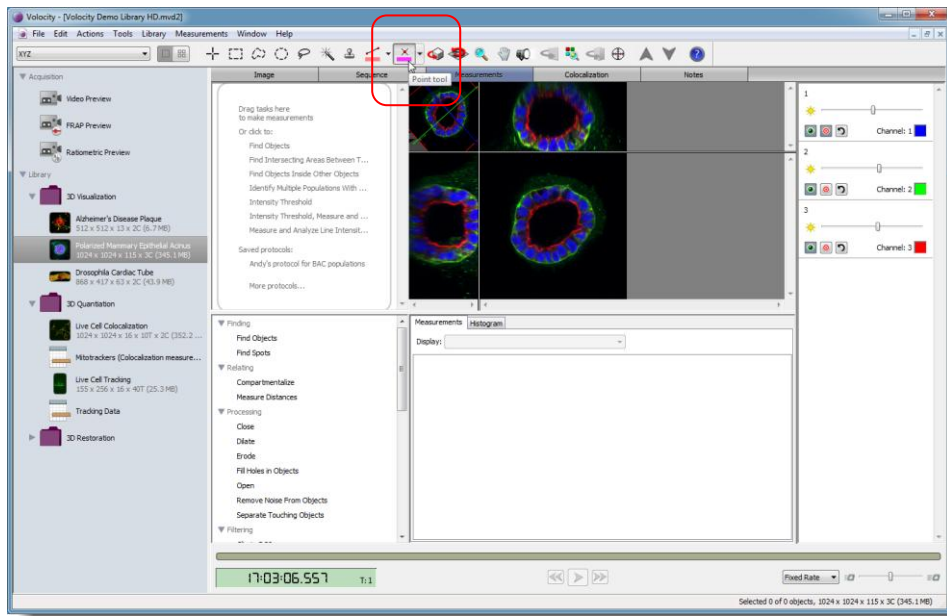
Volocity - [Volocity Demo Library HD.mvd2]

File Edit Actions Tools Library Measurements Window Help

XYZ

Point tool

Acquisition

Video Preview

FRAP Preview

Ratiometric Preview

Library

3D Visualization

Alzheimer's Disease Plaque
512 x 512 x 13 x 2C (6.7 MB)

Polarized Mammary Epithelial Acinus
1024 x 1024 x 115 x 3C (345.1 MB)

Drosophila Cardiac Tube
868 x 417 x 63 x 2C (43.9 MB)

3D Quantitation

Live Cell Colocalization
1024 x 1024 x 16 x 10T x 2C (352.2 ...

Mitotrackers (Colocalization measure...

Live Cell Tracking
155 x 256 x 16 x 40T (25.3 MB)

Tracking Data

3D Restoration

Image | Sequence | Measurements | Colocalization | Notes

Drag tasks here to make measurements

Or click to:

Find Objects

Find Intersecting Areas Between T...

Find Objects Inside Other Objects

Identify Multiple Populations With ...

Intensity Threshold

Intensity Threshold, Measure and ...

Measure and Analyze Line Intensit...

Saved protocols:

Andy's protocol for BAC populations

More protocols...

1

Channel: 1

2

Channel: 2

3

Channel: 3

Finding

Find Objects

Find Spots

Relating

Compartmentalize

Measure Distances

Processing

Close

Dilate

Erode

Fill Holes in Objects

Open

Remove Noise From Objects

Separate Touching Objects

Filtering

Measurements | Histogram

Display:

17:03:06.557 T: 1

Fixed Rate

Selected 0 of 0 objects, 1024 x 1024 x 115 x 3C (345.1 MB)